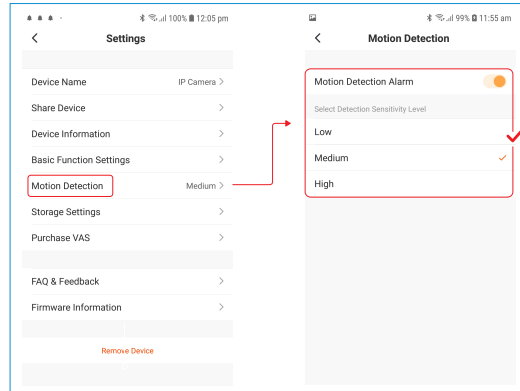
100% 12:05 pm

Settings

Device Name IP Camera

Share Device

Device Information

Basic Function Settings

Motion Detection Medium

Storage Settings

Purchase VAS

FAQ & Feedback

Firmware Information

Remove Device

99% 11:55 am

Motion Detection

Motion Detection Alarm

Select Detection Sensitivity Level

Low

Medium

High